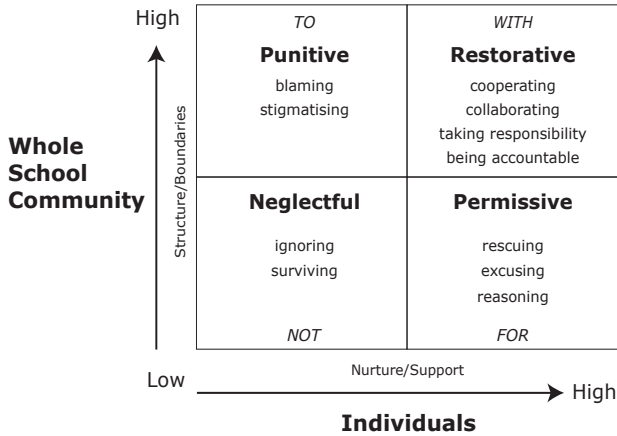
High

Whole School Community

Structure/Boundaries

| TO<br>**Punitive**<br>blaming<br>stigmatising | WITH<br>**Restorative**<br>cooperating<br>collaborating<br>taking responsibility<br>being accountable |
|---|---|
| **Neglectful**<br>ignoring<br>surviving<br>NOT | **Permissive**<br>rescuing<br>excusing<br>reasoning<br>FOR |

Low

Nurture/Support

High

Individuals